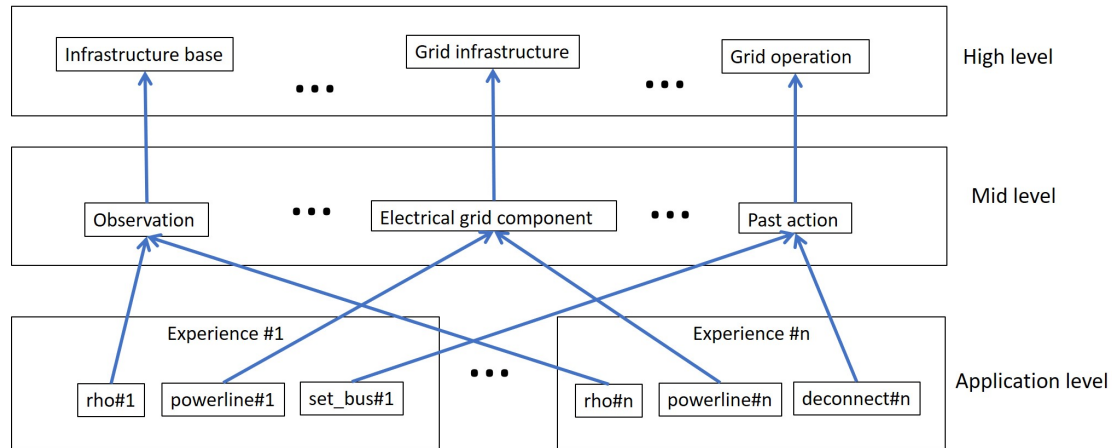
Infrastructure base

•••

Grid infrastructure

•••

Grid operation

High level

Observation

•••

Electrical grid component

•••

Past action

Mid level

Experience #1

rho#1

powerline#1

set_bus#1

•••

Experience #n

rho#n

powerline#n

deconnect#n

Application level